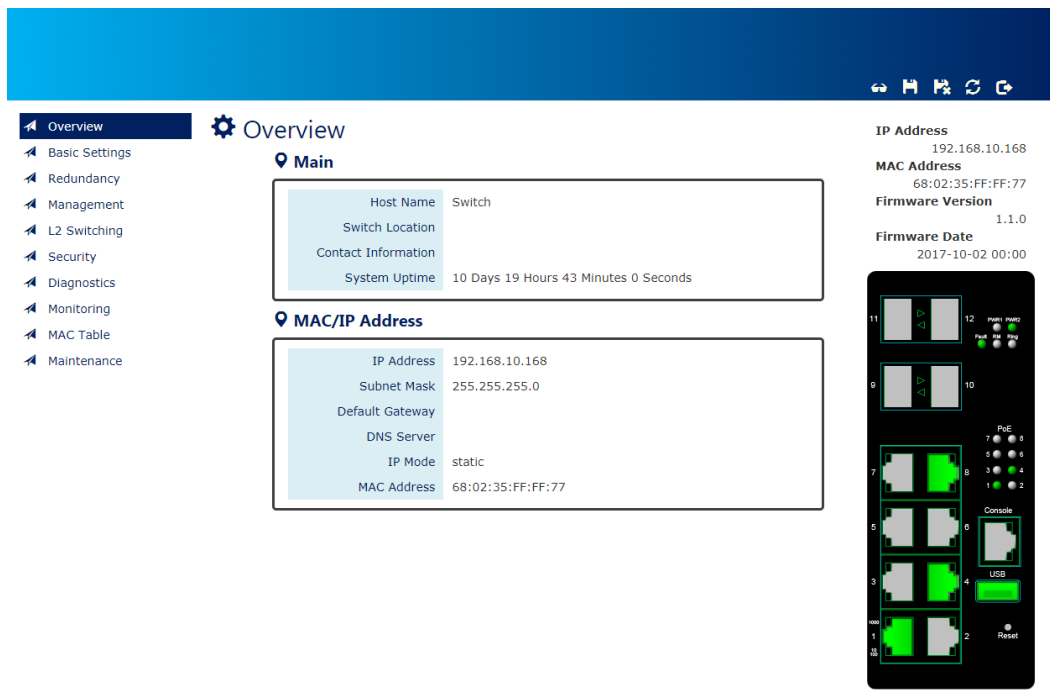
Overview
Basic Settings
Redundancy
Management
L2 Switching
Security
Diagnostics
Monitoring
MAC Table
Maintenance

Overview

Main

| Host Name | Switch |
|---|---|
| Switch Location | |
| Contact Information | |
| System Uptime | 10 Days 19 Hours 43 Minutes 0 Seconds |

MAC/IP Address

| IP Address | 192.168.10.168 |
|---|---|
| Subnet Mask | 255.255.255.0 |
| Default Gateway | |
| DNS Server | |
| IP Mode | static |
| MAC Address | 68:02:35:FF:FF:77 |

IP Address
192.168.10.168
MAC Address
68:02:35:FF:FF:77
Firmware Version
1.1.0
Firmware Date
2017-10-02 00:00

11 12
PWR1 PWR2
Fault RM Ring
9 10
PoE
7 8
5 6
3 4
1 2
7 8
5 6
Console
3 4
USB
1000
1 2
10 100
Reset